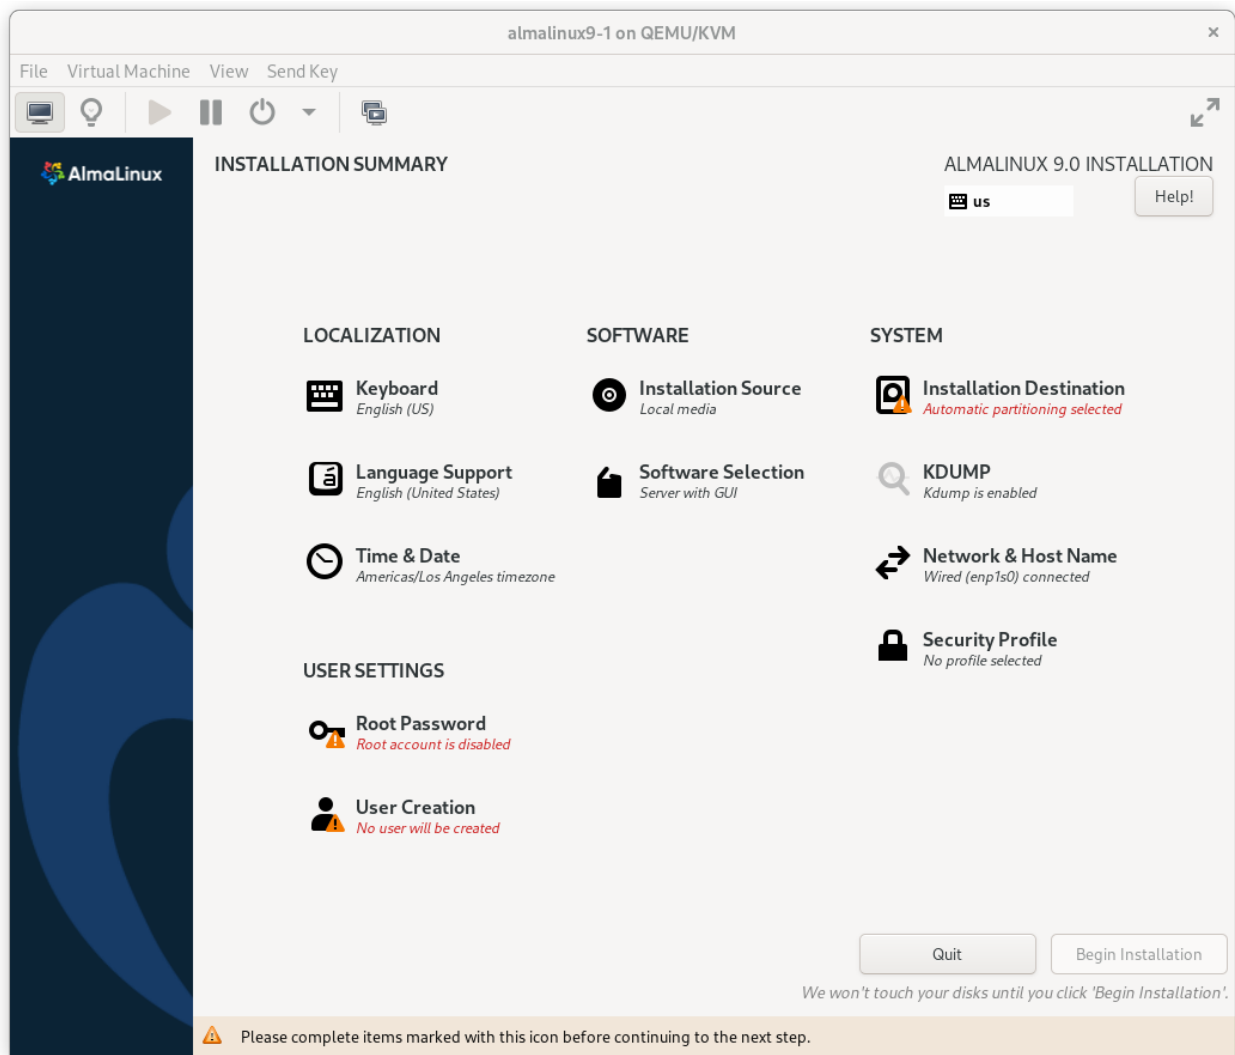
almalinux9-1 on QEMU/KVM

File Virtual Machine View Send Key

AlmaLinux

INSTALLATION SUMMARY

ALMALINUX 9.0 INSTALLATION

us

Help!

LOCALIZATION

Keyboard
English (US)

Language Support
English (United States)

Time & Date
Americas/Los Angeles timezone

SOFTWARE

Installation Source
Local media

Software Selection
Server with GUI

SYSTEM

Installation Destination
Automatic partitioning selected

KDUMP
Kdump is enabled

Network & Host Name
Wired (enp1s0) connected

Security Profile
No profile selected

USER SETTINGS

Root Password
Root account is disabled

User Creation
No user will be created

Quit

Begin Installation

We won't touch your disks until you click 'Begin Installation'.

Please complete items marked with this icon before continuing to the next step.